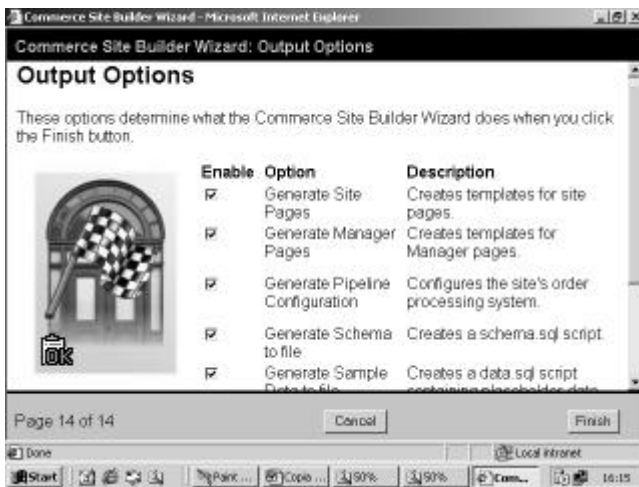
Commerce Site Builder Wizard - Microsoft Internet Explorer

Commerce Site Builder Wizard: Output Options

Output Options

These options determine what the Commerce Site Builder Wizard does when you click the Finish button.

| Enable | Option | Description |
|---|---|---|
| ☑ | Generate Site Pages | Creates templates for site pages. |
| ☑ | Generate Manager Pages | Creates templates for Manager pages. |
| ☑ | Generate Pipeline Configuration | Configures the site's order processing system. |
| ☑ | Generate Schema to file | Creates a schema.sql script. |
| ☑ | Generate Sample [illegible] | Creates a data.sql script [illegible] |

OK

Page 14 of 14

Cancel

Finish

Done

Local intranet

Start | Paint ... | Copie ... | 90% | 90% | Com... | 16:15